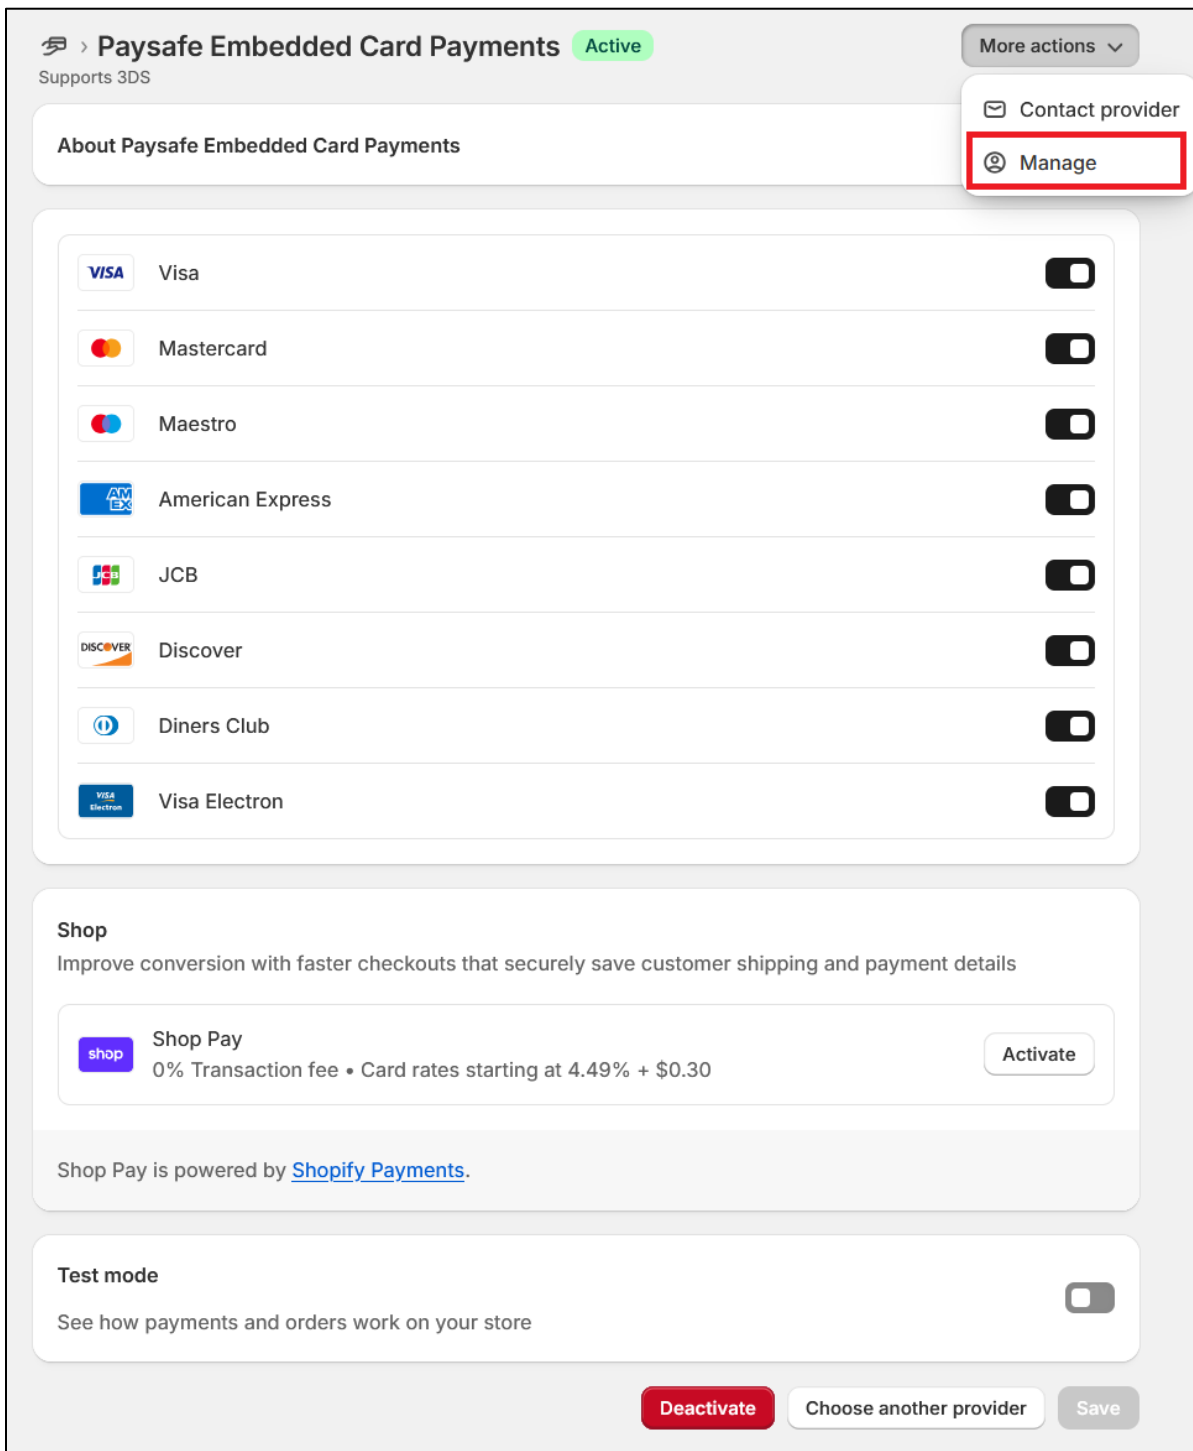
› Paysafe Embedded Card Payments Active
Supports 3DS

More actions

Contact provider
Manage

About Paysafe Embedded Card Payments

VISA Visa
Mastercard
Maestro
AMEX American Express
JCB
DISCOVER Discover
Diners Club
VISA Electron Visa Electron

Shop
Improve conversion with faster checkouts that securely save customer shipping and payment details

shop Shop Pay
0% Transaction fee • Card rates starting at 4.49% + $0.30
Activate

Shop Pay is powered by Shopify Payments.

Test mode
See how payments and orders work on your store

Deactivate
Choose another provider
Save